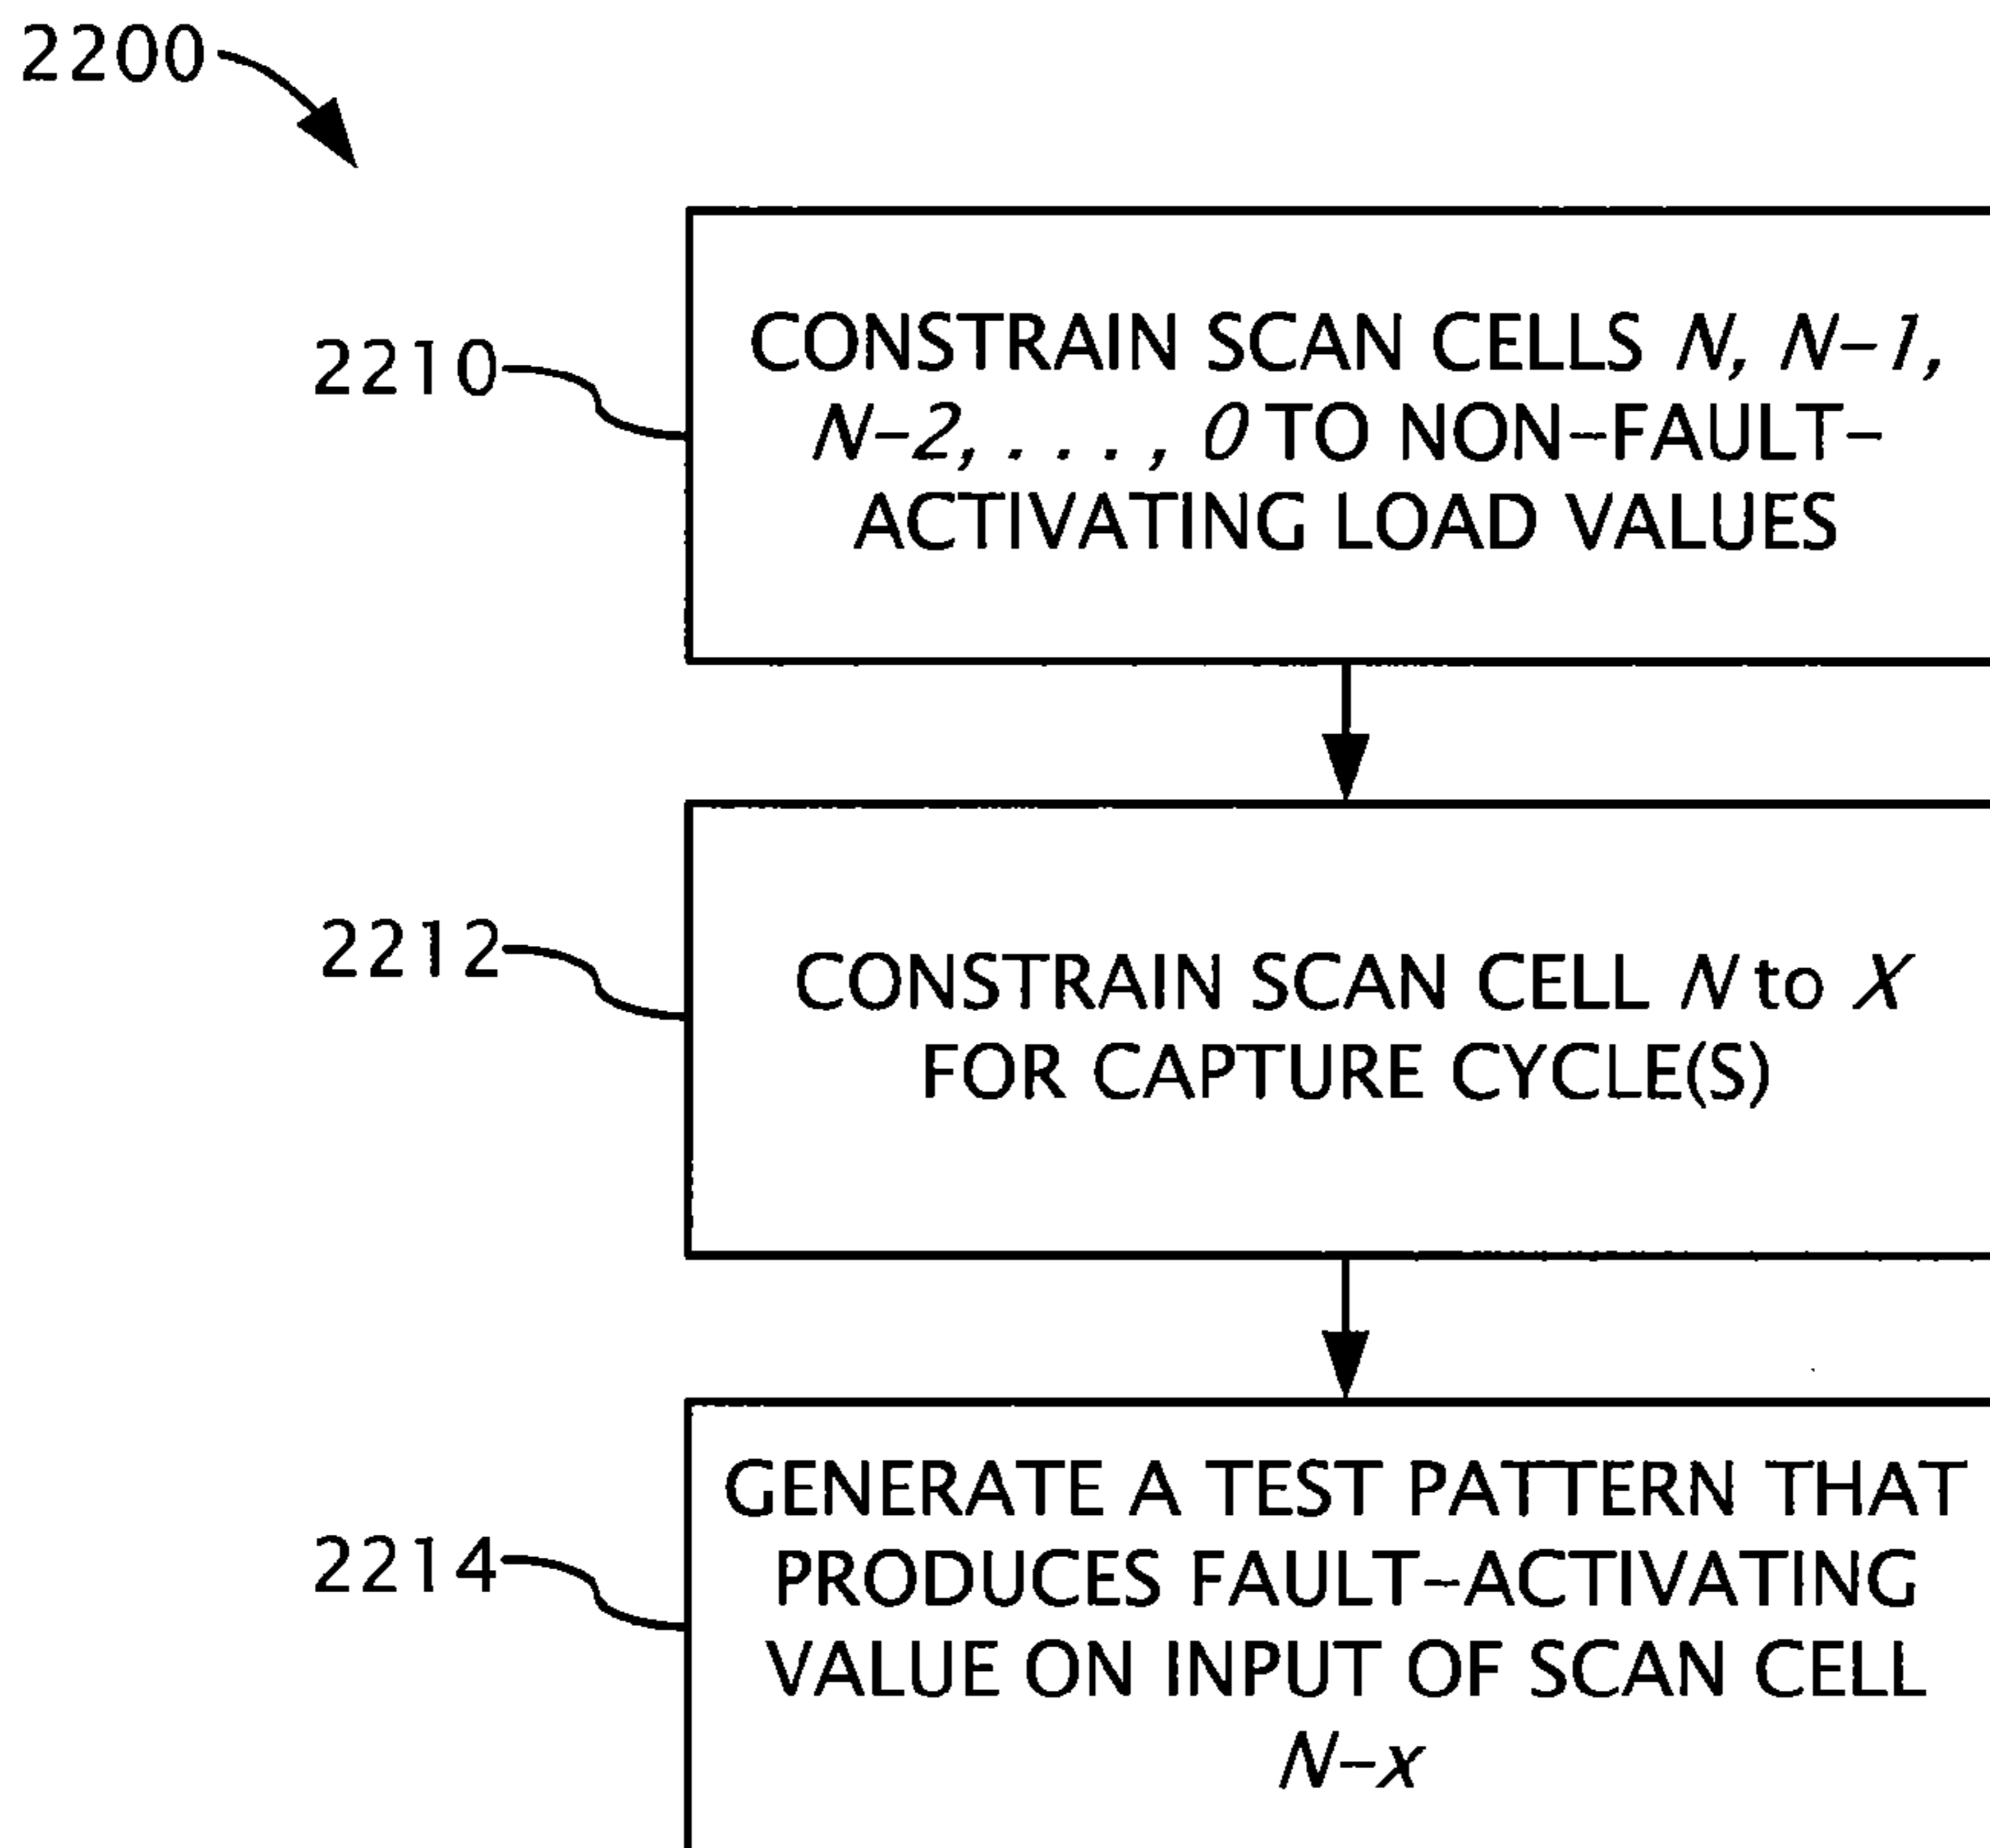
2200

2210

CONSTRAIN SCAN CELLS $N$, $N-1$, $N-2$, . . . , $0$ TO NON-FAULT-ACTIVATING LOAD VALUES

2212

CONSTRAIN SCAN CELL $N$ to $X$ FOR CAPTURE CYCLE(S)

2214

GENERATE A TEST PATTERN THAT PRODUCES FAULT-ACTIVATING VALUE ON INPUT OF SCAN CELL $N-x$